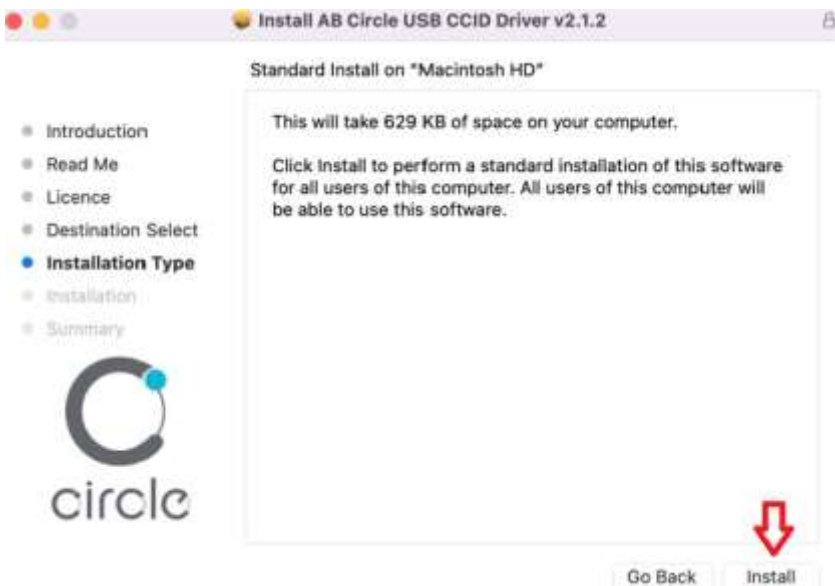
Install AB Circle USB CCID Driver v2.1.2

Standard Install on "Macintosh HD"

Introduction
Read Me
Licence
Destination Select
Installation Type
Installation
Summary

This will take 629 KB of space on your computer.

Click Install to perform a standard installation of this software for all users of this computer. All users of this computer will be able to use this software.

circle

Go Back
Install